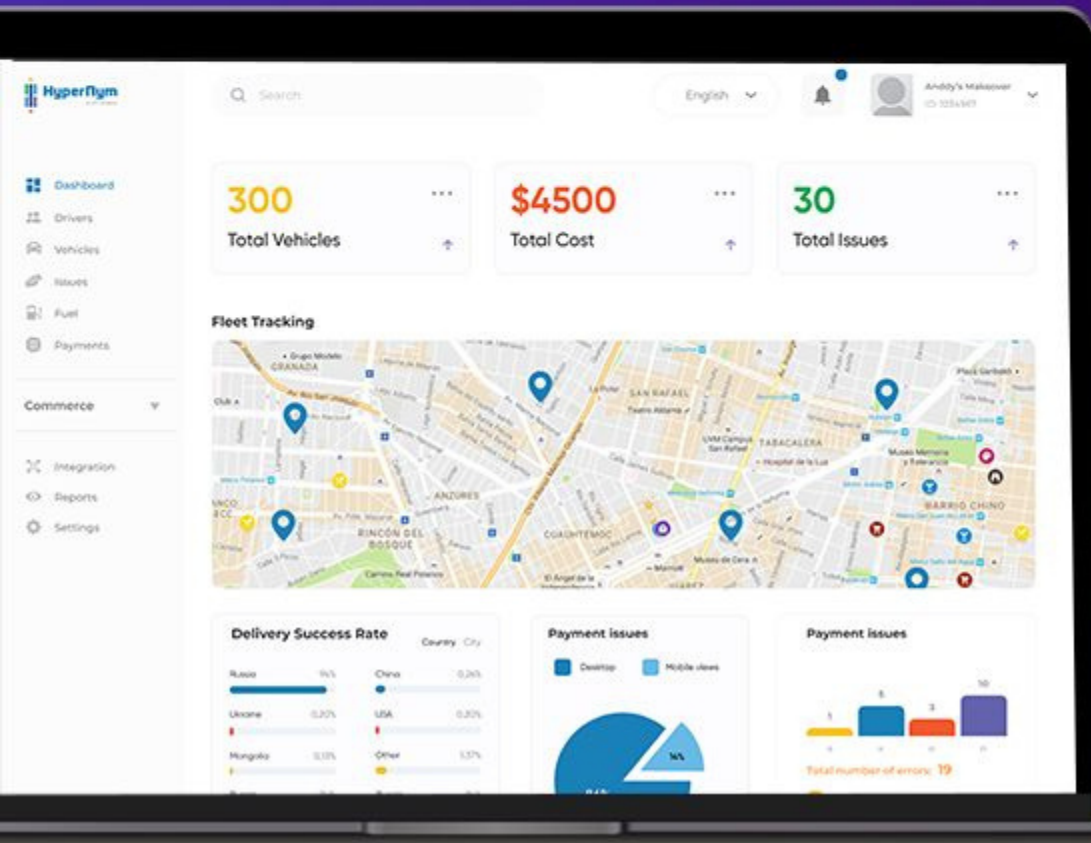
HyperNym

Search

English

Anddy's Makeover
ID: 1234567

Dashboard
Drivers
Vehicles
Issues
Fuel
Payments

Commerce

Integration
Reports
Settings

300
Total Vehicles

$4500
Total Cost

30
Total Issues

Fleet Tracking

GRANADA
SAN RAFAEL
TABACALERA
ANZURES
RINCÓN DEL BOSQUE
CUAUHTÉMOC
BARRIO CHINO

Delivery Success Rate
Country City

| | | | |
|---|---|---|---|
| Russia | 94% | China | 0.26% |
| Ukraine | 0.20% | USA | 0.20% |
| Mongolia | 0.13% | Other | 1.57% |

Payment issues
Desktop
Mobile views
14%

Payment issues
1
5
3
10
Total number of errors: 19